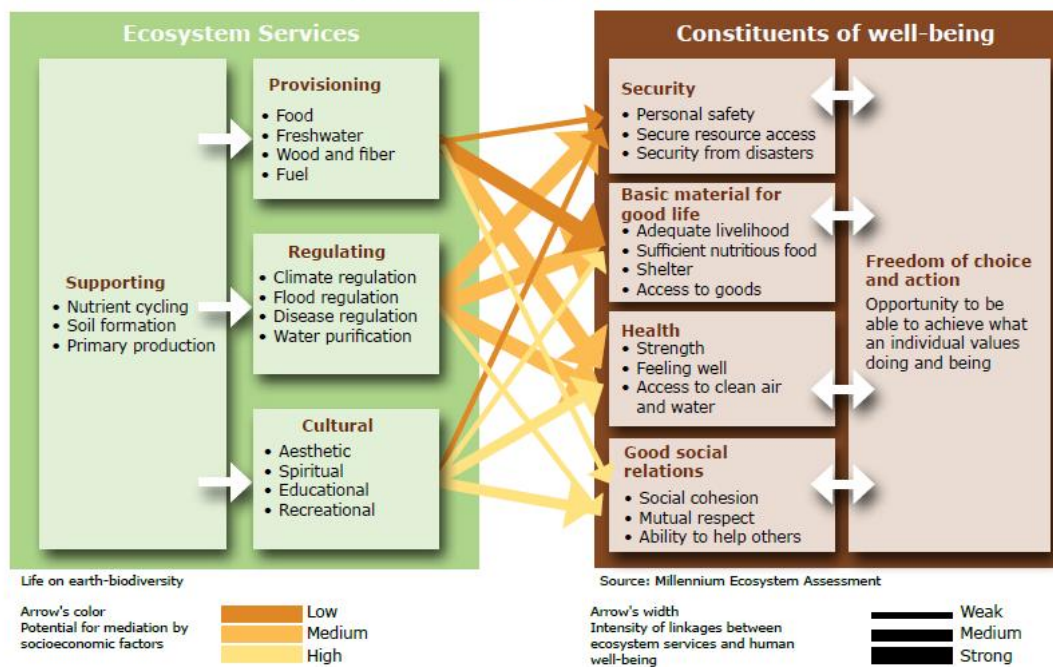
Ecosystem Services

Supporting
• Nutrient cycling
• Soil formation
• Primary production

Provisioning
• Food
• Freshwater
• Wood and fiber
• Fuel

Regulating
• Climate regulation
• Flood regulation
• Disease regulation
• Water purification

Cultural
• Aesthetic
• Spiritual
• Educational
• Recreational

Constituents of well-being

Security
• Personal safety
• Secure resource access
• Security from disasters

Basic material for good life
• Adequate livelihood
• Sufficient nutritious food
• Shelter
• Access to goods

Health
• Strength
• Feeling well
• Access to clean air and water

Good social relations
• Social cohesion
• Mutual respect
• Ability to help others

Freedom of choice and action
Opportunity to be able to achieve what an individual values doing and being

Life on earth-biodiversity

Source: Millennium Ecosystem Assessment

Arrow's color
Potential for mediation by socioeconomic factors

Low
Medium
High

Arrow's width
Intensity of linkages between ecosystem services and human well-being

Weak
Medium
Strong